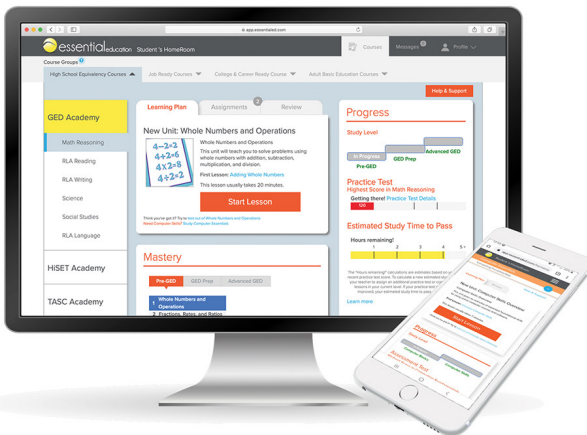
app.essentialed.com

essential education Student's HomeRoom

Courses Messages Profile

Course Groups

High School Equivalency Courses Job Ready Courses College & Career Ready Courses Adult Basic Education Courses

Help & Support

GED Academy

Math Reasoning

RLA Reading

RLA Writing

Science

Social Studies

RLA Language

HiSET Academy

TASC Academy

Learning Plan Assignments Review

New Unit: Whole Numbers and Operations

Whole Numbers and Operations

This unit will teach you to solve problems using whole numbers with addition, subtraction, multiplication, and division.

First Lesson: Adding Whole Numbers

This lesson usually takes 20 minutes.

Start Lesson

Think you've got it? Try to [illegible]

Mastery

Pre-GED GED Prep Advanced GED

1. Whole Numbers and Operations

2. Fractions, Ratios, and Ratios

Progress

Study Level

In Progress

Pre-GED GED Prep Advanced GED

Practice Test

Highest Score in Math Reasoning

Getting there! Practice Test Details

Estimated Study Time to Pass

Hours remaining!

1 2 3 4 5+

Learn more

Start Lesson

Progress